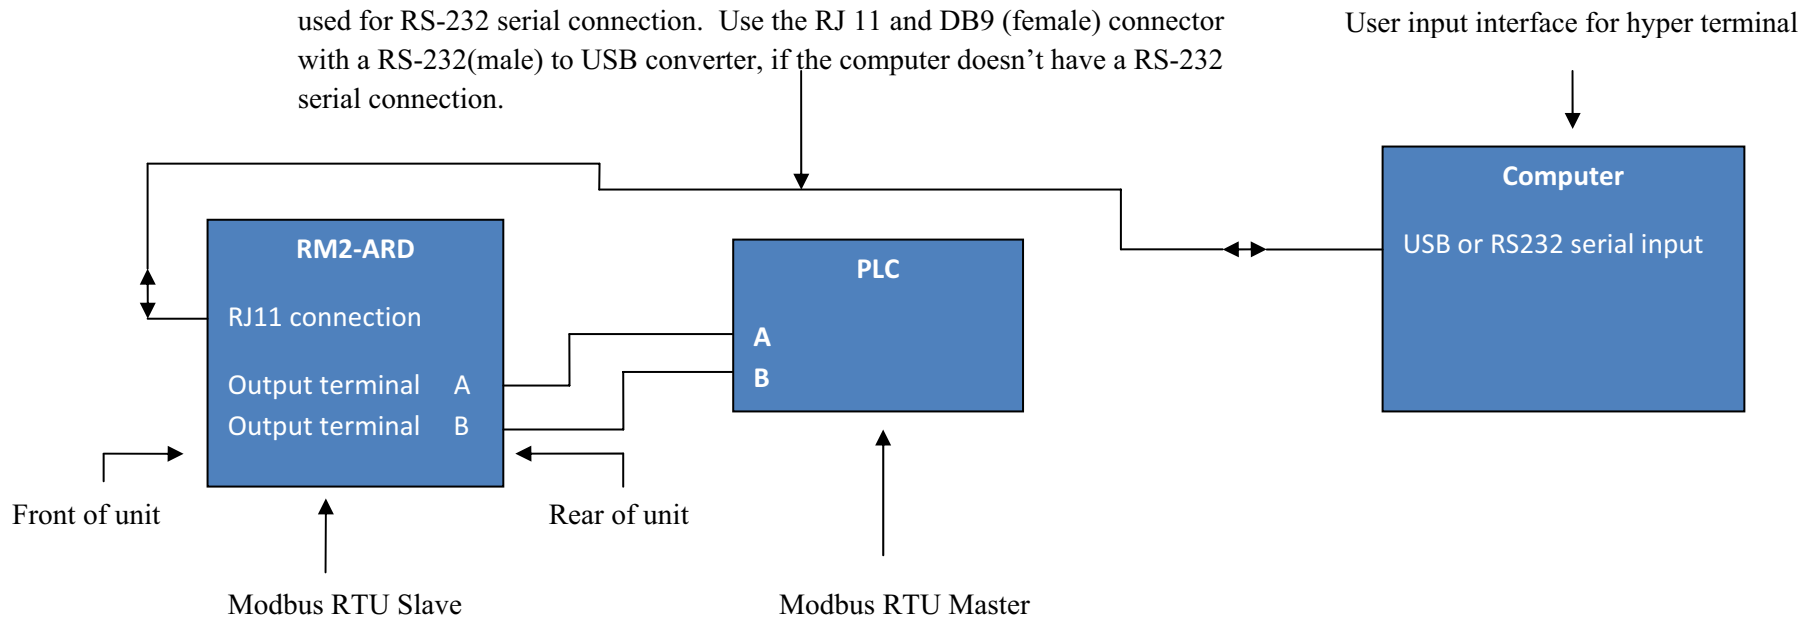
used for RS-232 serial connection. Use the RJ 11 and DB9 (female) connector with a RS-232(male) to USB converter, if the computer doesn't have a RS-232 serial connection.

User input interface for hyper terminal

Computer

USB or RS232 serial input

RM2-ARD

RJ11 connection

Output terminal A

Output terminal B

PLC

A

B

Front of unit

Rear of unit

Modbus RTU Slave

Modbus RTU Master